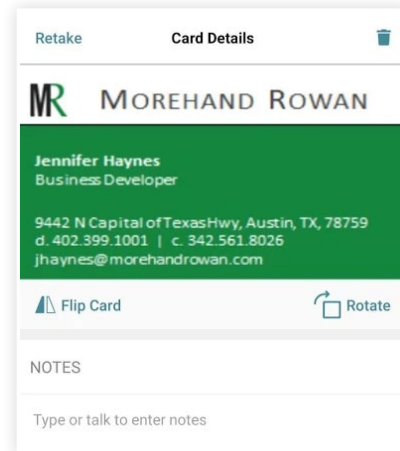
Retake Card Details

MR MOREHAND ROWAN

Jennifer Haynes
Business Developer

9442 N Capital of Texas Hwy, Austin, TX, 78759
d. 402.399.1001 | c. 342.561.8026
jhaynes@morehandrowan.com

Flip Card Rotate

NOTES

Type or talk to enter notes